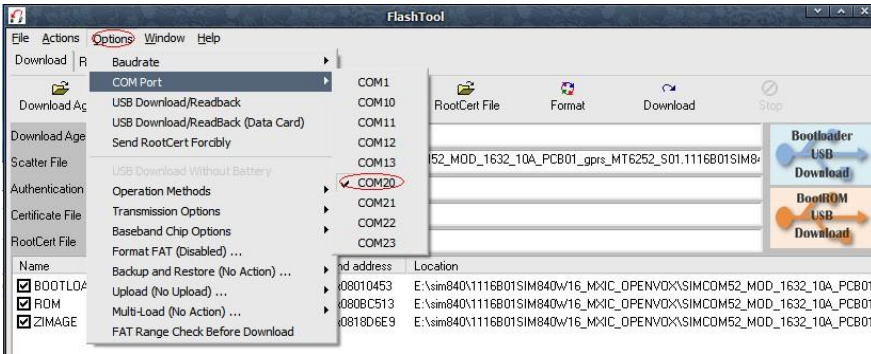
FlashTool

File Actions Options Window Help

Download R

Download Ag

Download Age

Scatter File

Authentication

Certificate File

RootCert File

Baudrate
COM Port
USB Download/Readback
USB Download/ReadBack (Data Card)
Send RootCert Forcibly
USB Download Without Battery
Operation Methods
Transmission Options
Baseband Chip Options
Format FAT (Disabled) ...
Backup and Restore (No Action) ...
Upload (No Upload) ...
Multi-Load (No Action) ...
FAT Range Check Before Download

COM1
COM10
COM11
COM12
COM13
COM20
COM21
COM22
COM23

RootCert File
Format
Download
Stop

52_MOD_1632_10A_PCB01_gprs_MT6252_S01.1116B01SIM8

Bootloader USB Download

BootROM USB Download

Name
BOOTLOA
ROM
ZIMAGE

nd address
x08010453
x080BC513
x0818D6E9

Location
E:\sim840\1116B01SIM840W16_MXIC_OPENVOX\SIMCOM52_MOD_1632_10A_PCB01
E:\sim840\1116B01SIM840W16_MXIC_OPENVOX\SIMCOM52_MOD_1632_10A_PCB01
E:\sim840\1116B01SIM840W16_MXIC_OPENVOX\SIMCOM52_MOD_1632_10A_PCB01